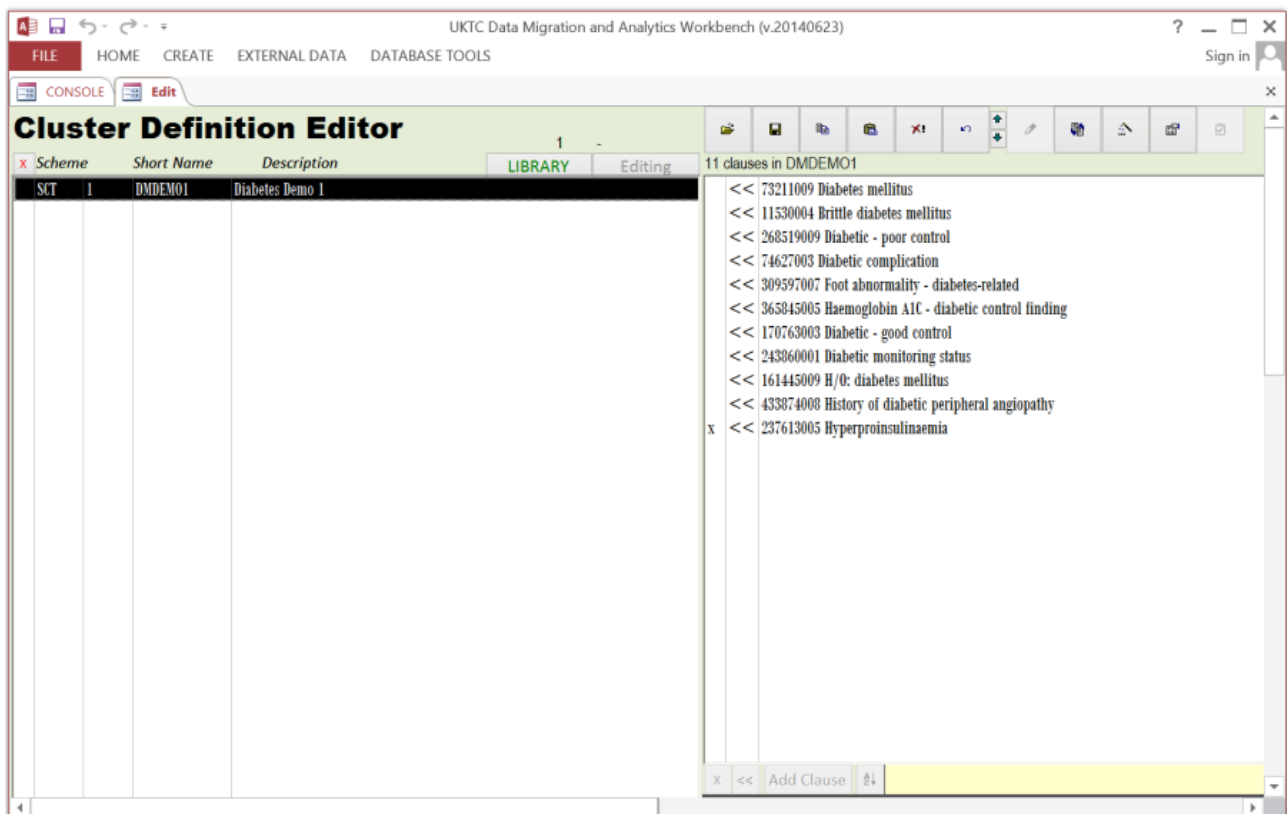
UKTC Data Migration and Analytics Workbench (v.20140623)

? — ☐ ✕

FILE HOME CREATE EXTERNAL DATA DATABASE TOOLS

Sign in

CONSOLE Edit

Cluster Definition Editor

1 -

x Scheme Short Name Description

LIBRARY Editing

| Scheme | | Short Name | Description |
|---|---|---|---|
| SCT | 1 | DMDEMO1 | Diabetes Demo 1 |

11 clauses in DMDEMO1

<< 73211009 Diabetes mellitus
<< 11530004 Brittle diabetes mellitus
<< 268519009 Diabetic - poor control
<< 74627003 Diabetic complication
<< 309597007 Foot abnormality - diabetes-related
<< 365845005 Haemoglobin A1C - diabetic control finding
<< 170763003 Diabetic - good control
<< 243860001 Diabetic monitoring status
<< 161445009 H/O: diabetes mellitus
<< 433874008 History of diabetic peripheral angiopathy
x << 237613005 Hyperproinsulinaemia

x << Add Clause